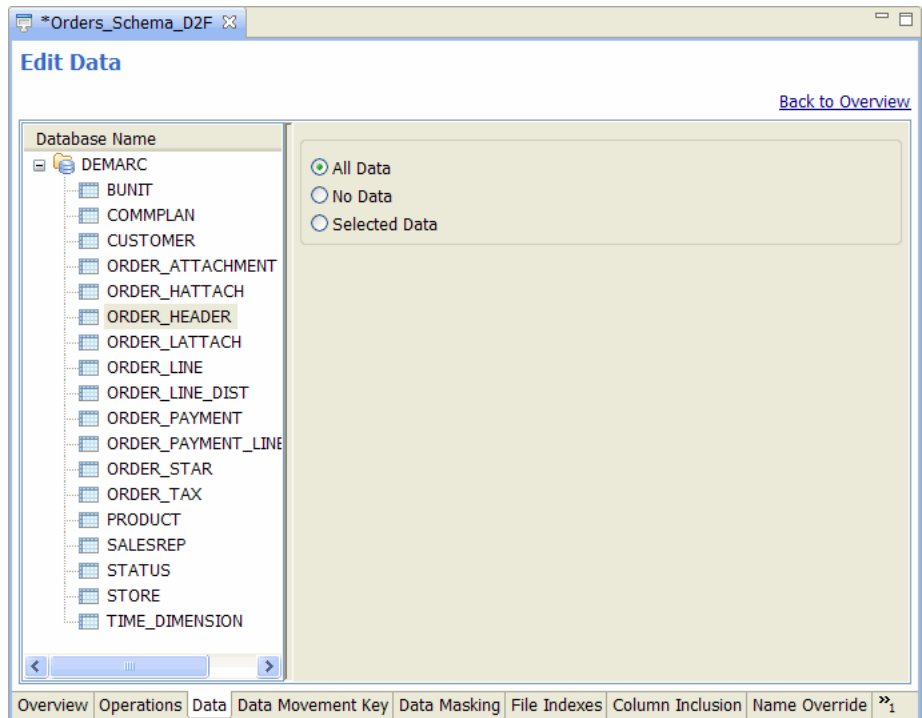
*Orders_Schema_D2F ☒

Edit Data

Back to Overview

Database Name

DEMARC
BUNIT
COMMPLAN
CUSTOMER
ORDER_ATTACHMENT
ORDER_HATTACH
ORDER_HEADER
ORDER_LATTACH
ORDER_LINE
ORDER_LINE_DIST
ORDER_PAYMENT
ORDER_PAYMENT_LINE
ORDER_STAR
ORDER_TAX
PRODUCT
SALESREP
STATUS
STORE
TIME_DIMENSION

All Data
No Data
Selected Data

Overview | Operations | Data | Data Movement Key | Data Masking | File Indexes | Column Inclusion | Name Override | »1